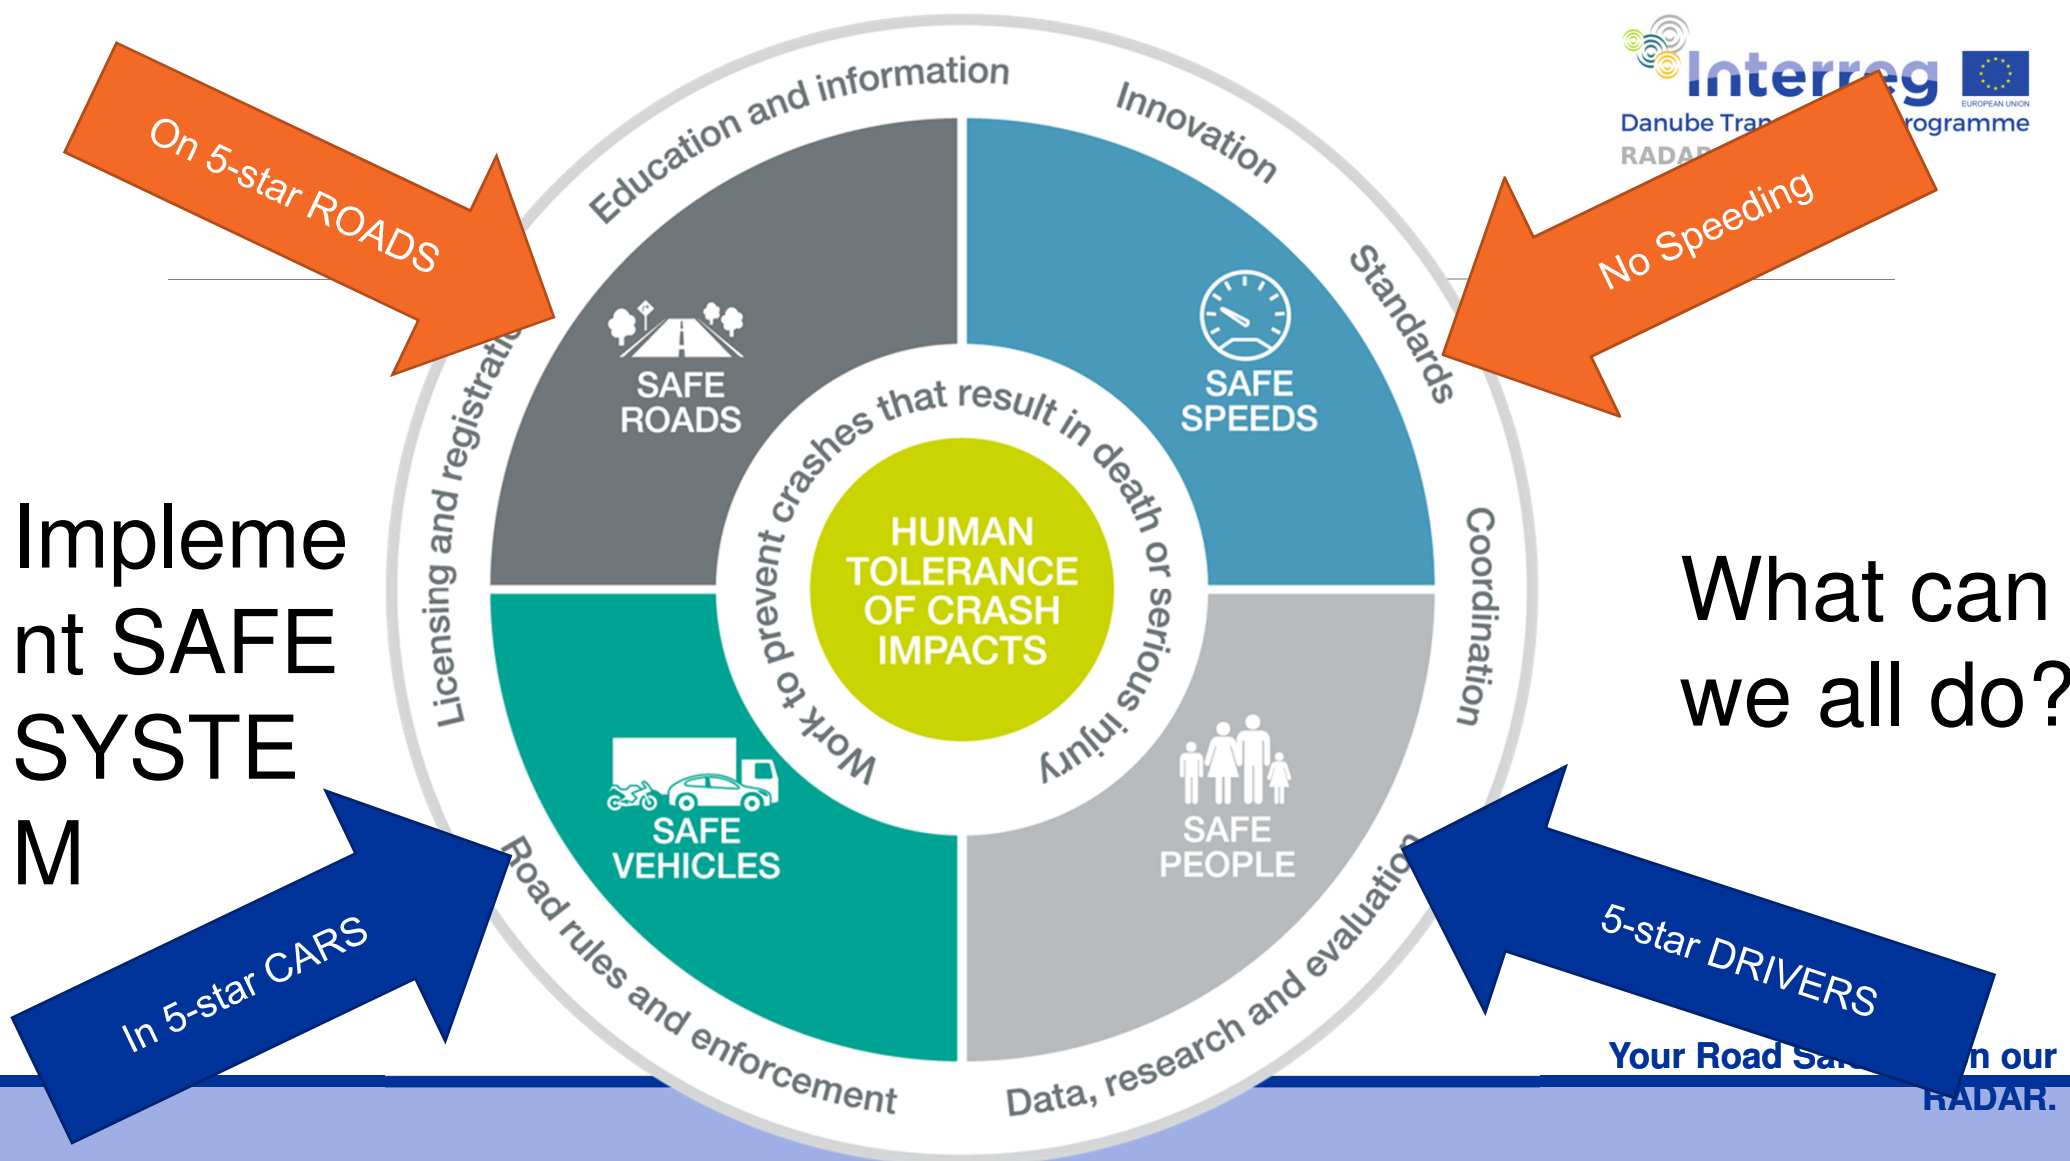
Interreg
EUROPEAN UNION
Danube Tran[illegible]rogramme
RADAR

On 5-star ROADS

No Speeding

Education and information

Innovation

Standards

Coordination

Data, research and evaluation

Road rules and enforcement

Licensing and registratio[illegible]

SAFE ROADS

SAFE SPEEDS

SAFE VEHICLES

SAFE PEOPLE

Work to prevent crashes that result in death or serious injury

HUMAN TOLERANCE OF CRASH IMPACTS

Impleme nt SAFE SYSTE M

What can we all do?

In 5-star CARS

5-star DRIVERS

Your Road Sa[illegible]n our RADAR.